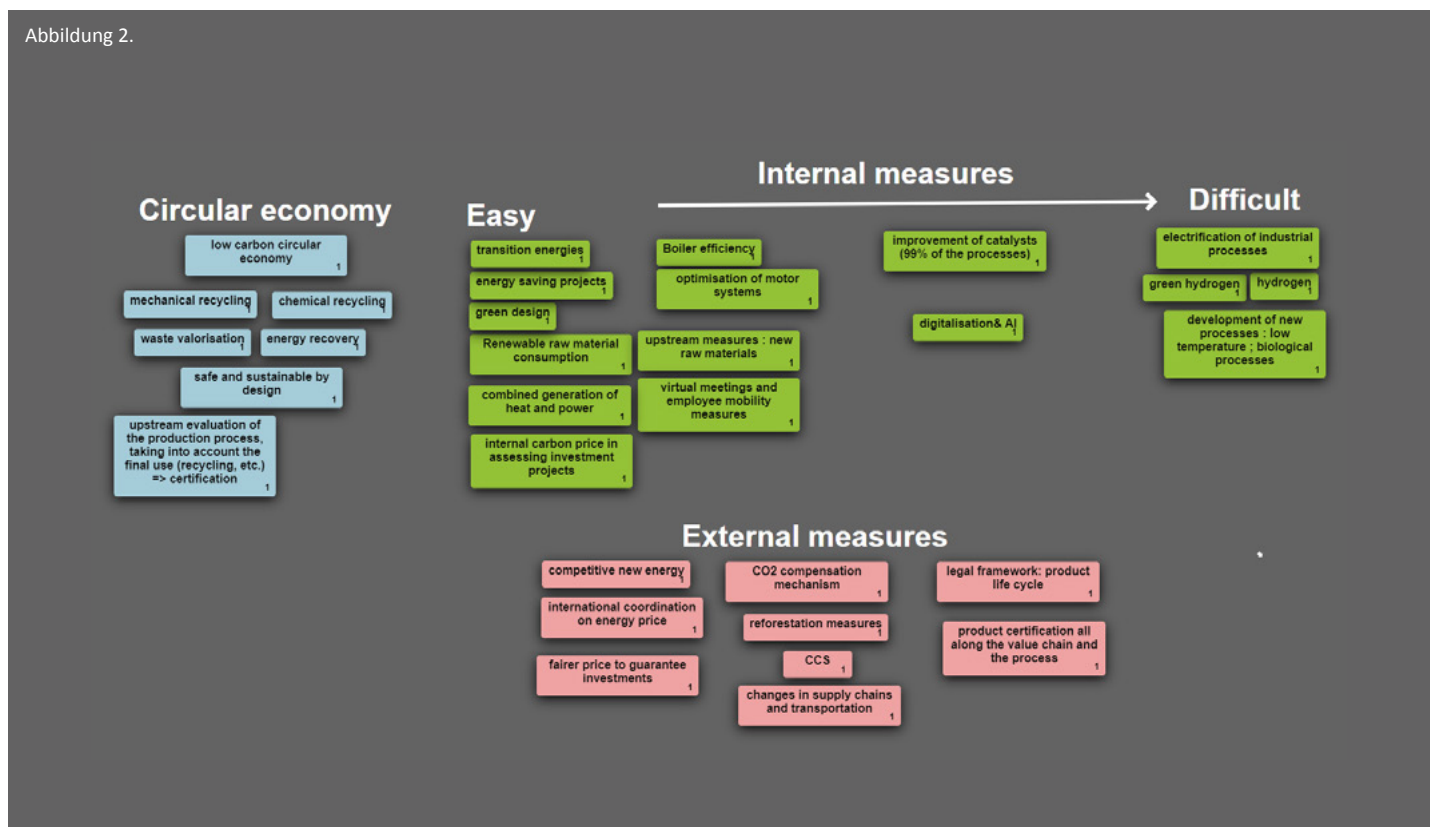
Abbildung 2.

Circular economy

low carbon circular economy 1

mechanical recycling 1

chemical recycling 1

waste valorisation 1

energy recovery 1

safe and sustainable by design 1

upstream evaluation of the production process, taking into account the final use (recycling, etc.) => certification 1

Internal measures

Easy

Difficult

transition energies 1

energy saving projects 1

green design 1

Renewable raw material consumption 1

combined generation of heat and power 1

internal carbon price in assessing investment projects 1

Boiler efficiency 1

optimisation of motor systems 1

upstream measures : new raw materials 1

virtual meetings and employee mobility measures 1

improvement of catalysts (99% of the processes) 1

digitalisation& AI 1

electrification of industrial processes 1

green hydrogen 1

hydrogen 1

development of new processes : low temperature ; biological processes 1

External measures

competitive new energy 1

international coordination on energy price 1

fairer price to guarantee investments 1

CO2 compensation mechanism 1

reforestation measures 1

CCS 1

changes in supply chains and transportation 1

legal framework: product life cycle 1

product certification all along the value chain and the process 1